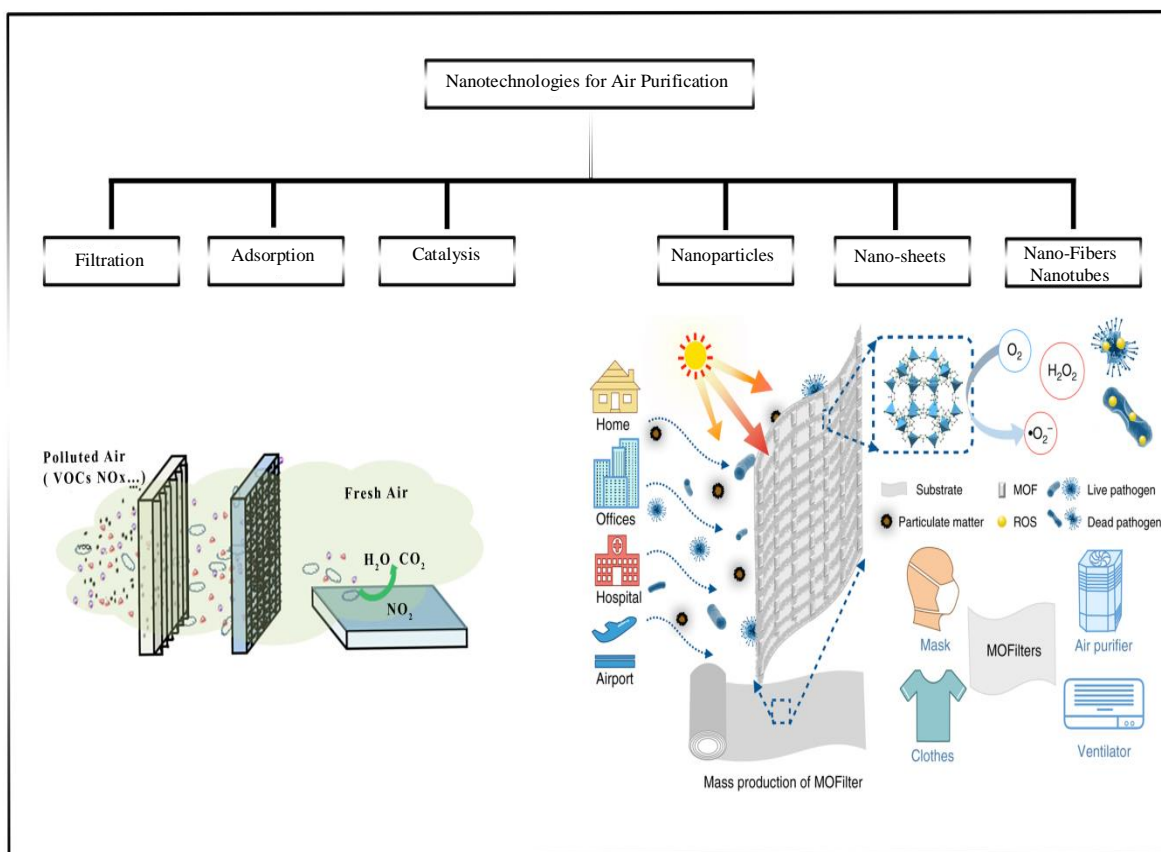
Nanotechnologies for Air Purification

Filtration

Adsorption

Catalysis

Nanoparticles

Nano-sheets

Nano-Fibers
Nanotubes

Polluted Air
( VOCs NOx...)

Fresh Air

$H_2O$ $CO_2$

$NO_2$

Home

Offices

Hospital

Airport

$O_2$

$H_2O_2$

$\bullet O_2^-$

Substrate

MOF

Live pathogen

Particulate matter

ROS

Dead pathogen

Mask

MOFilters

Air purifier

Clothes

Ventilator

Mass production of MOFilter